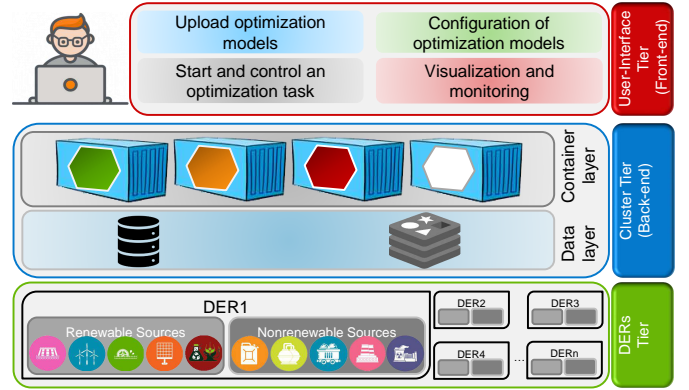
Upload optimization models

Configuration of optimization models

Start and control an optimization task

Visualization and monitoring

User-Interface Tier (Front-end)

Container layer

Data layer

Cluster Tier (Back-end)

DER1

Renewable Sources

Nonrenewable Sources

DER2

DER3

DER4

...

DERn

DERs Tier